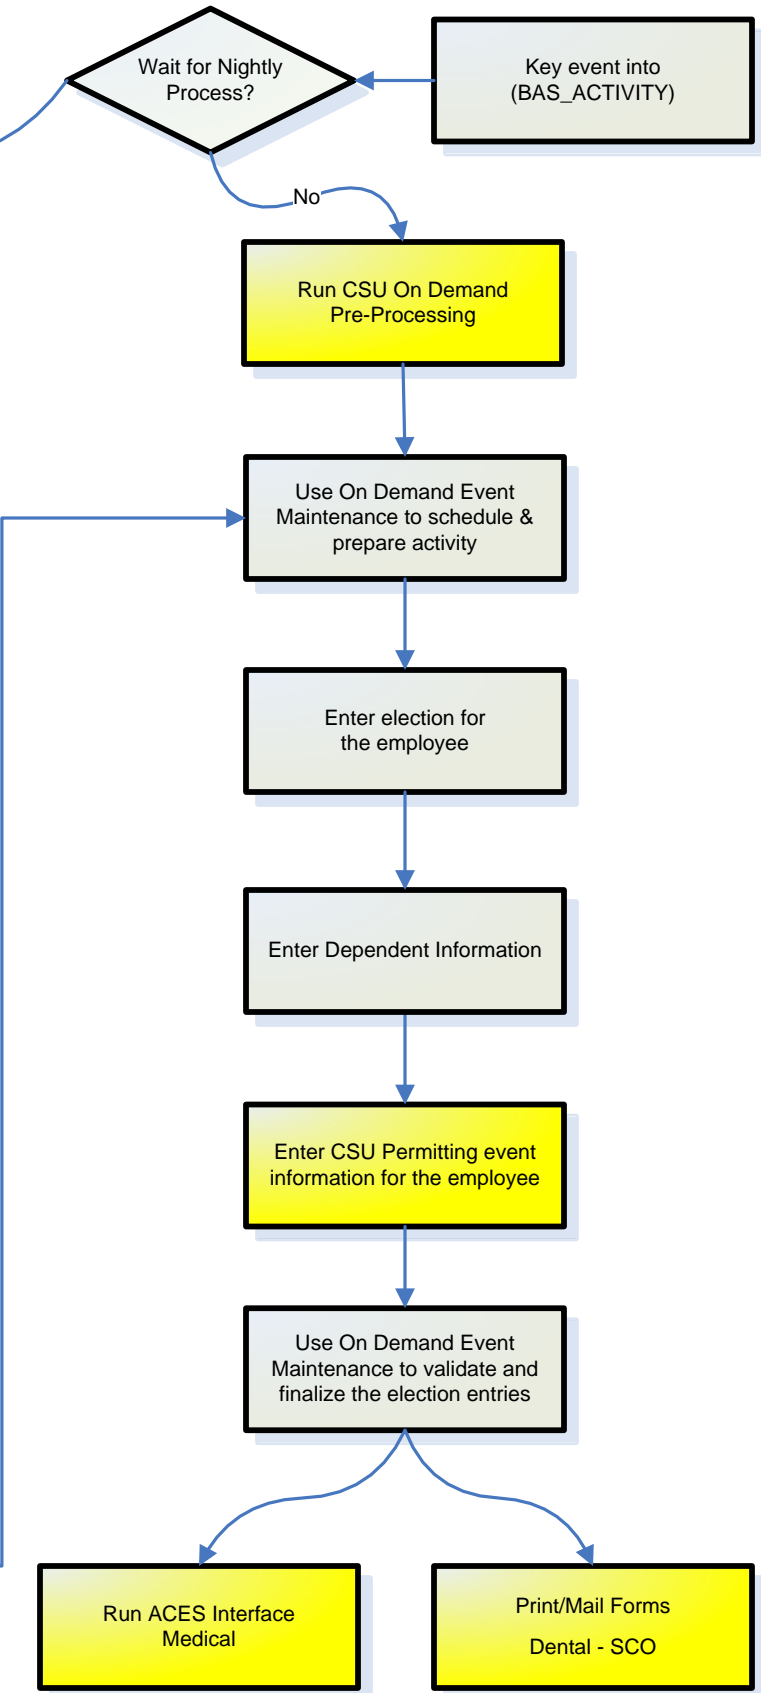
Wait for Nightly Process?

Key event into (BAS_ACTIVITY)

No

Run CSU On Demand Pre-Processing

Use On Demand Event Maintenance to schedule & prepare activity

Enter election for the employee

Enter Dependent Information

Enter CSU Permitting event information for the employee

Use On Demand Event Maintenance to validate and finalize the election entries

Run ACES Interface Medical

Print/Mail Forms

Dental - SCO